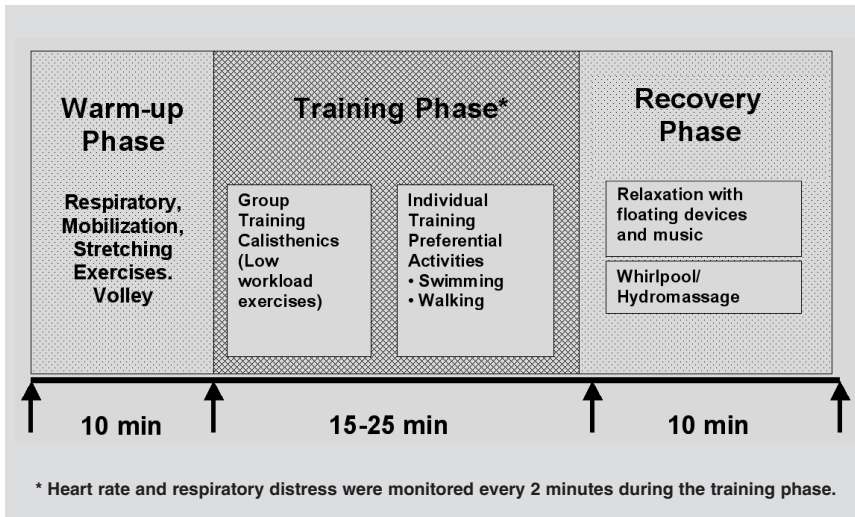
Warm-up Phase

Respiratory, Mobilization, Stretching Exercises. Volley

Training Phase*

Group Training Calisthenics (Low workload exercises)

Individual Training Preferential Activities
• Swimming
• Walking

Recovery Phase

Relaxation with floating devices and music

Whirlpool/ Hydromassage

10 min

15-25 min

10 min

* Heart rate and respiratory distress were monitored every 2 minutes during the training phase.